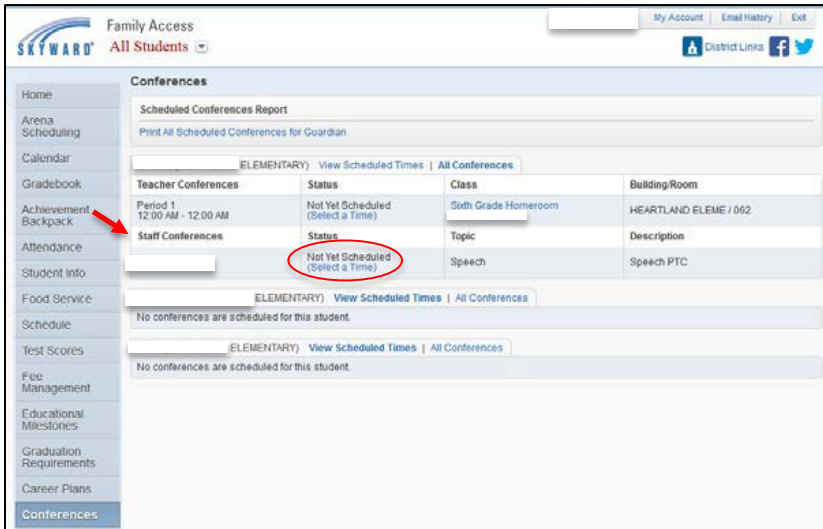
SKYWARD

Family Access
All Students

My Account | Email History | Exit

District Links

Home
Arena Scheduling
Calendar
Gradebook
Achievement Backpack
Attendance
Student Info
Food Service
Schedule
Test Scores
Fee Management
Educational Milestones
Graduation Requirements
Career Plans
Conferences

Conferences

Scheduled Conferences Report

Print All Scheduled Conferences for Guardian

ELEMENTARY) View Scheduled Times | All Conferences

| Teacher Conferences | Status | Class | Building/Room |
|---|---|---|---|
| Period 1 12:00 AM - 12:00 AM | Not Yet Scheduled (Select a Time) | Sixth Grade Homeroom | HEARTLAND ELEME / 062 |
| Staff Conferences | Status | Topic | Description |
| | Not Yet Scheduled (Select a Time) | Speech | Speech PTC |

ELEMENTARY) View Scheduled Times | All Conferences

No conferences are scheduled for this student.

ELEMENTARY) View Scheduled Times | All Conferences

No conferences are scheduled for this student.